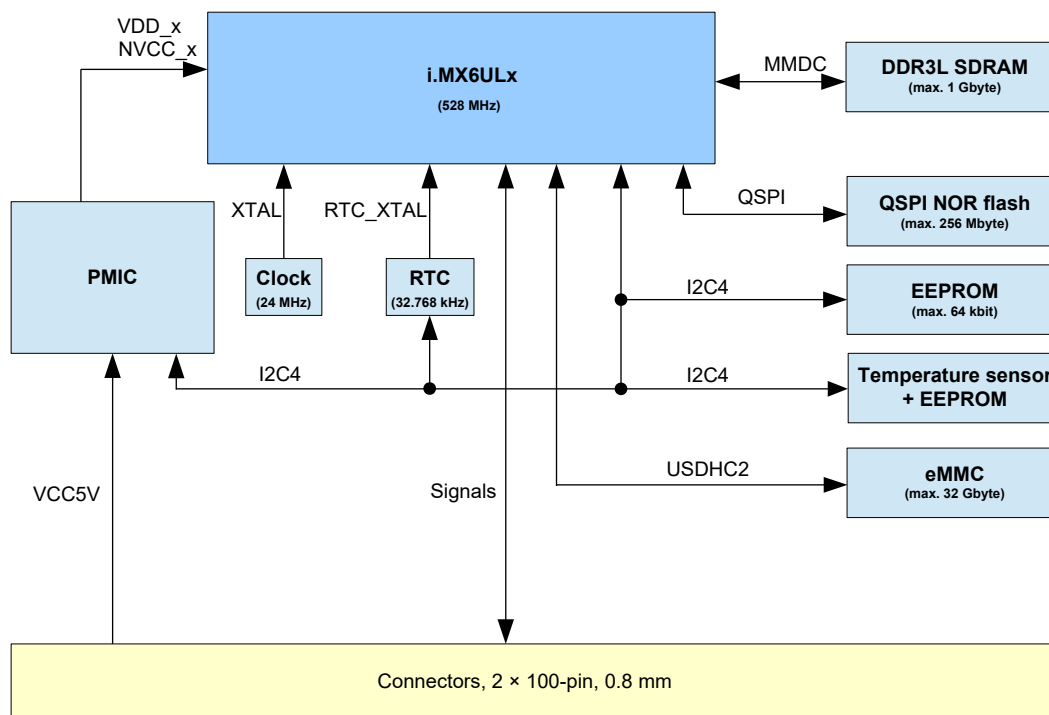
VDD_x
NVCC_x

i.MX6ULx
(528 MHz)

MMDC

DDR3L SDRAM
(max. 1 Gbyte)

XTAL

RTC_XTAL

QSPI

QSPI NOR flash
(max. 256 Mbyte)

PMIC

Clock
(24 MHz)

RTC
(32.768 kHz)

I2C4

EEPROM
(max. 64 kbit)

I2C4

I2C4

Temperature sensor
+ EEPROM

USDHC2

eMMC
(max. 32 Gbyte)

VCC5V

Signals

Connectors, 2 × 100-pin, 0.8 mm